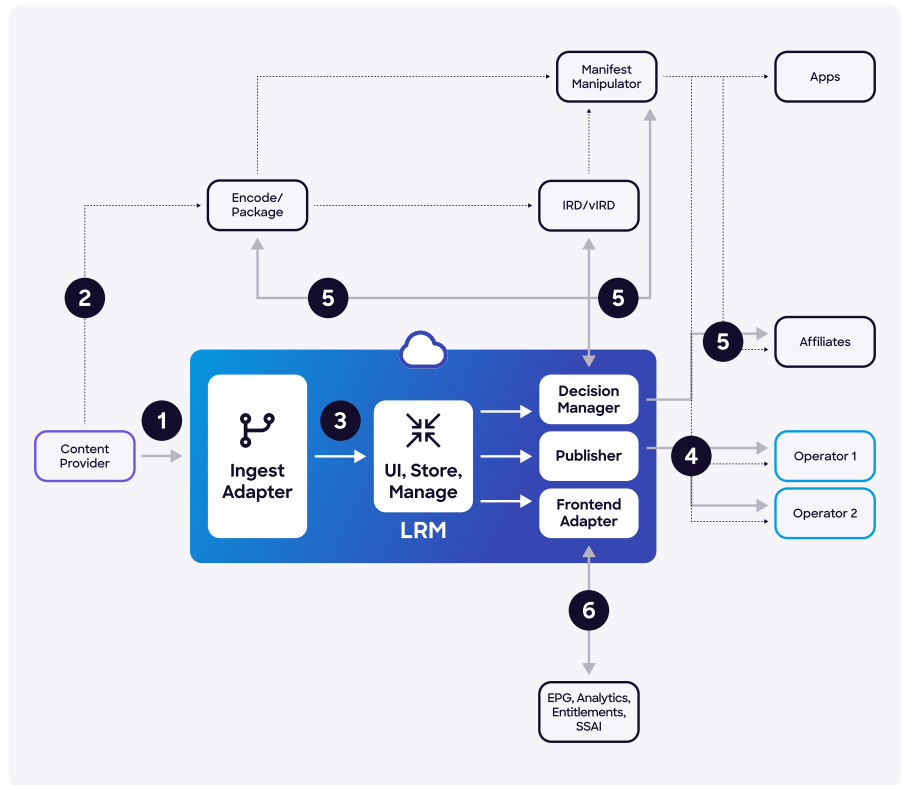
Manifest Manipulator

Apps

Encode/ Package

IRD/vIRD

2

5

5

5

Affiliates

1

Content Provider

Ingest Adapter

3

UI, Store, Manage

LRM

Decision Manager

Publisher

Frontend Adapter

4

Operator 1

Operator 2

6

EPG, Analytics, Entitlements, SSAI